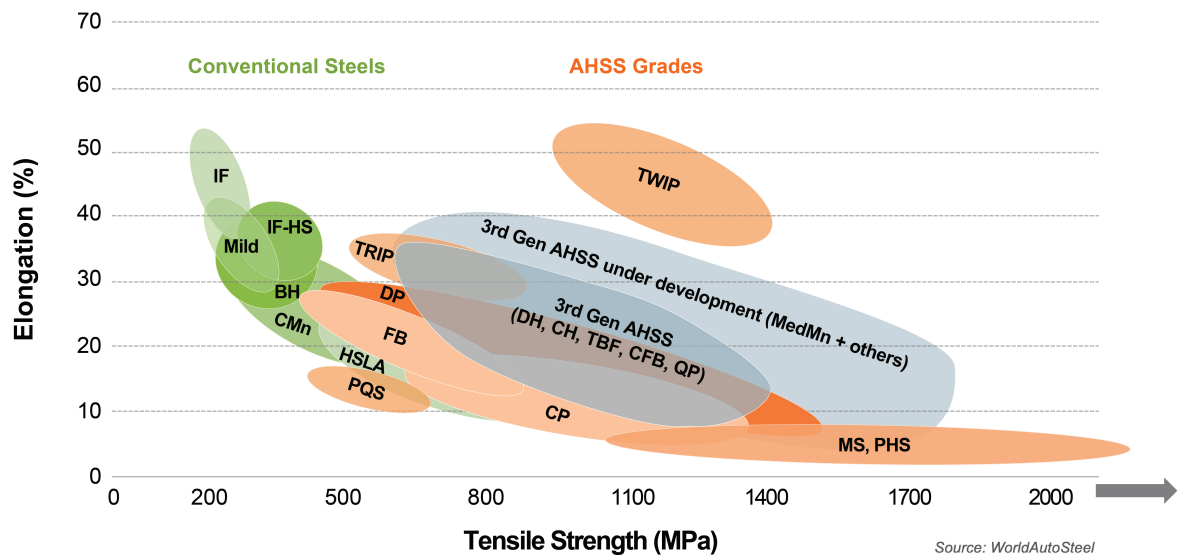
70
60
50
40
30
20
10
0

Elongation (%)

Conventional Steels

AHSS Grades

IF
IF-HS
Mild
BH
CMn
HSLA
PQS
TRIP
DP
FB
CP
TWIP
3rd Gen AHSS under development (MedMn + others)
3rd Gen AHSS (DH, CH, TBF, CFB, QP)
MS, PHS

0 200 500 800 1100 1400 1700 2000

Tensile Strength (MPa)

Source: WorldAutoSteel